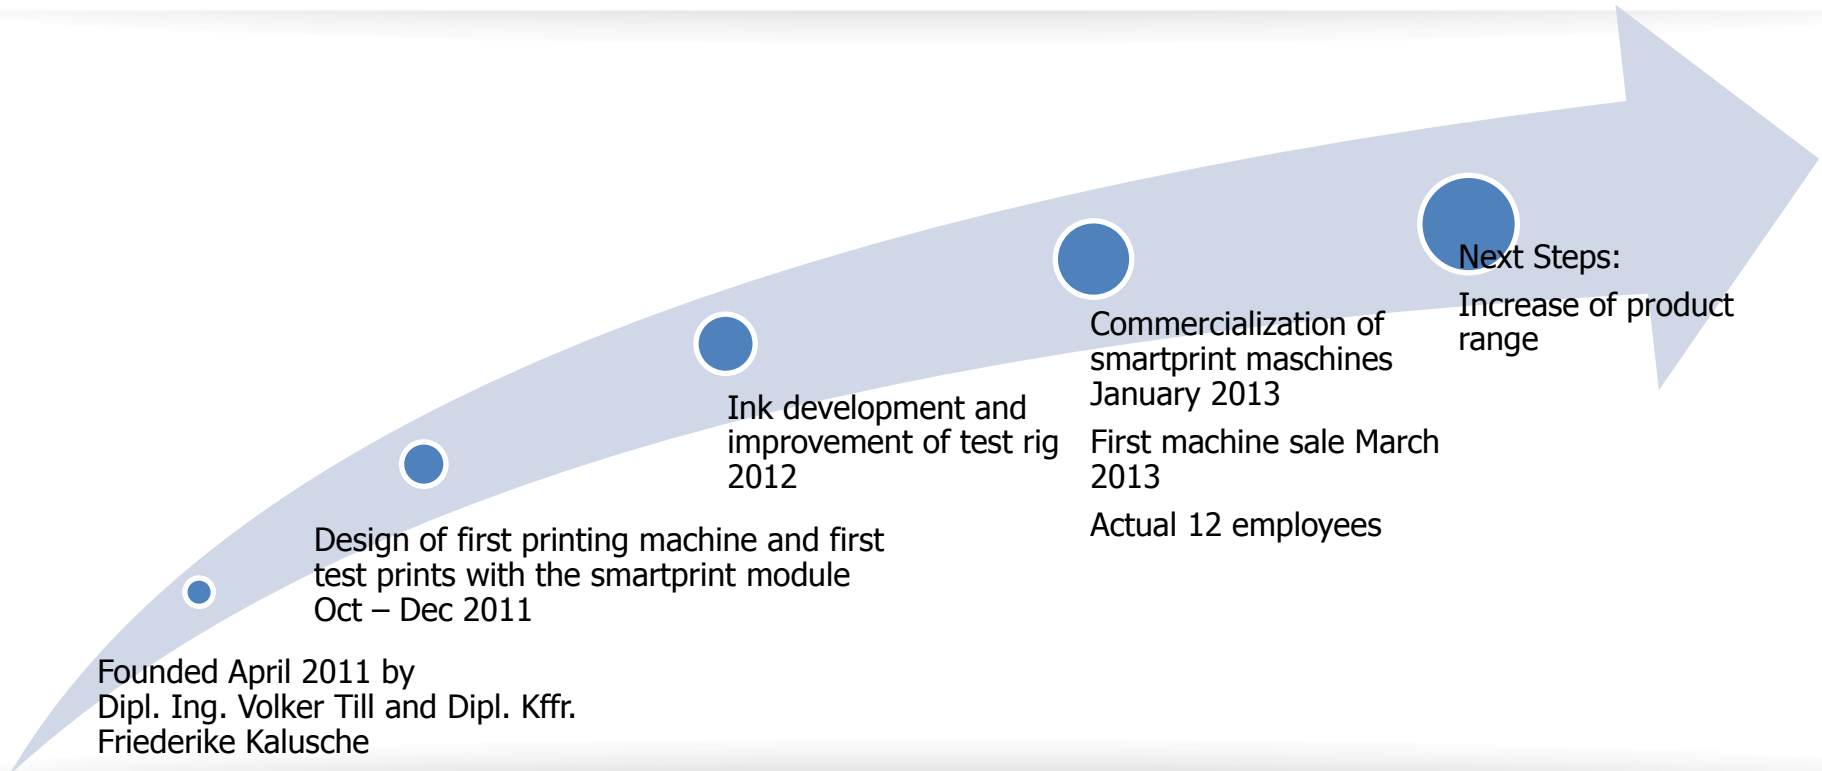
Founded April 2011 by
Dipl. Ing. Volker Till and Dipl. Kffr.
Friederike Kalusche

Design of first printing machine and first test prints with the smartprint module
Oct – Dec 2011

Ink development and improvement of test rig
2012

Commercialization of smartprint maschines
January 2013

First machine sale March 2013

Actual 12 employees

Next Steps:

Increase of product range